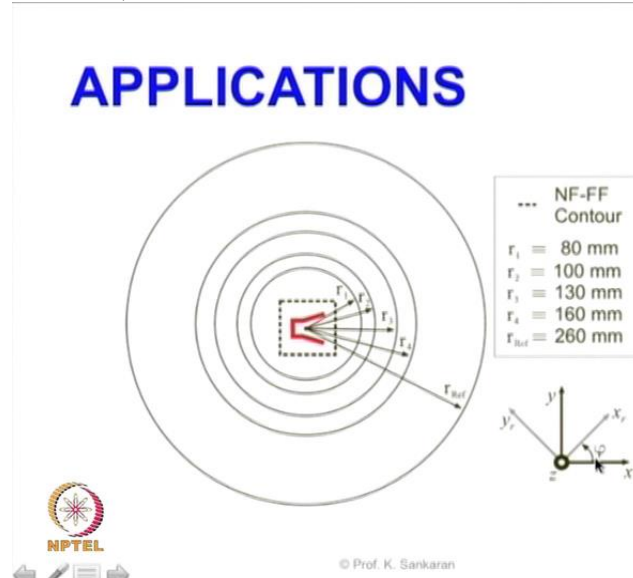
APPLICATIONS

--- NF-FF Contour

$r_1$ = 80 mm
$r_2$ = 100 mm
$r_3$ = 130 mm
$r_4$ = 160 mm
$r_{Ref}$ = 260 mm

$r_1$ $r_2$ $r_3$ $r_4$ $r_{Ref}$

$y$ $y_r$ $x_r$ $\varphi$ $x$ $z$

NPTEL

© Prof. K. Sankaran